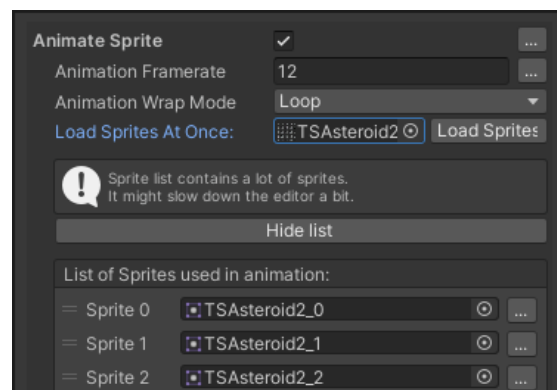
Animate Sprite ✓ ...
Animation Framerate 12 ...
Animation Wrap Mode Loop
Load Sprites At Once: TSAsteroid2 Load Sprites

Sprite list contains a lot of sprites.
It might slow down the editor a bit.

Hide list

List of Sprites used in animation:
Sprite 0 TSAsteroid2_0 ...
Sprite 1 TSAsteroid2_1 ...
Sprite 2 TSAsteroid2_2 ...